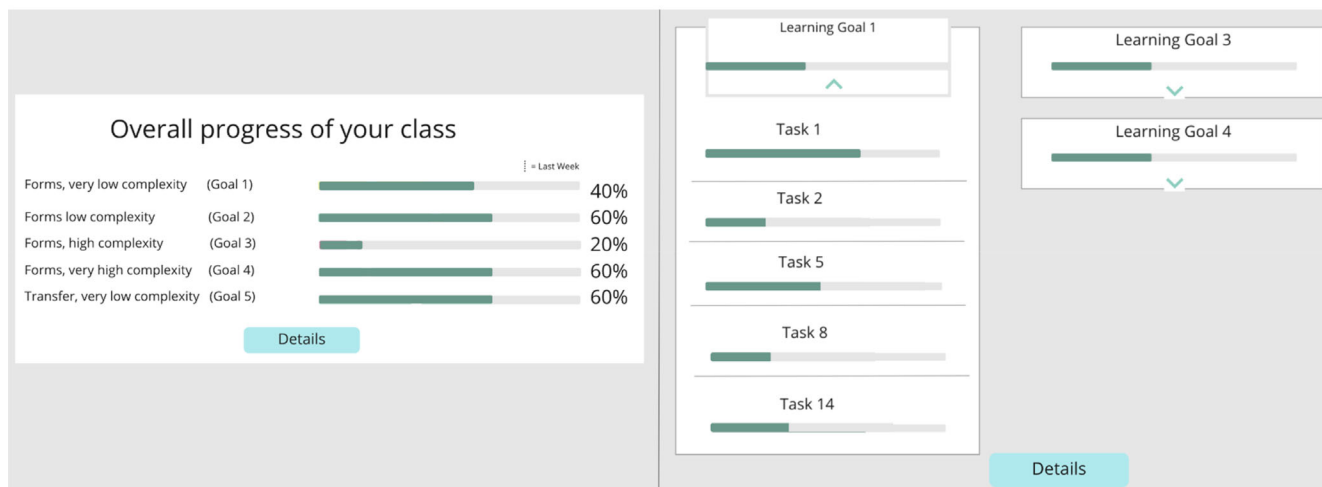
Overall progress of your class

= Last Week

| | | |
|---|---|---|
| Forms, very low complexity | (Goal 1) | 40% |
| Forms low complexity | (Goal 2) | 60% |
| Forms, high complexity | (Goal 3) | 20% |
| Forms, very high complexity | (Goal 4) | 60% |
| Transfer, very low complexity | (Goal 5) | 60% |

Details

Learning Goal 1

Task 1

Task 2

Task 5

Task 8

Task 14

Learning Goal 3

Learning Goal 4

Details